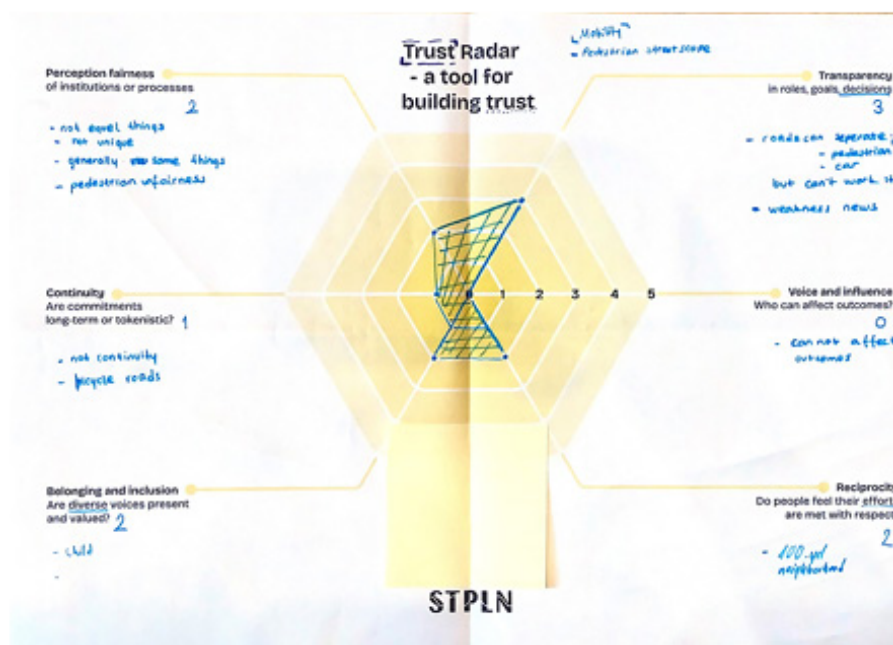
Trust Radar
- a tool for
building trust

- Mobility
- pedestrian streetscape

Perception fairness
of institutions or processes
2

- not equal things
- not unique
- generally same things
- pedestrian unfairness

Transparency
in roles, goals, decisions
3

- roads can separate;
- pedestrian
- car
but can't work, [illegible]
- weakness news

0 1 2 3 4 5

Continuity
Are commitments
long-term or tokenistic? 1

- not continuity
- bicycle roads

Voice and influence
Who can affect outcomes?
0

- can not affect
outcomes

Belonging and inclusion
Are diverse voices present
and valued? 2

- child

Reciprocity
Do people feel their effort
are met with respect
2

- 400-yrl
neighborhood

STPLN